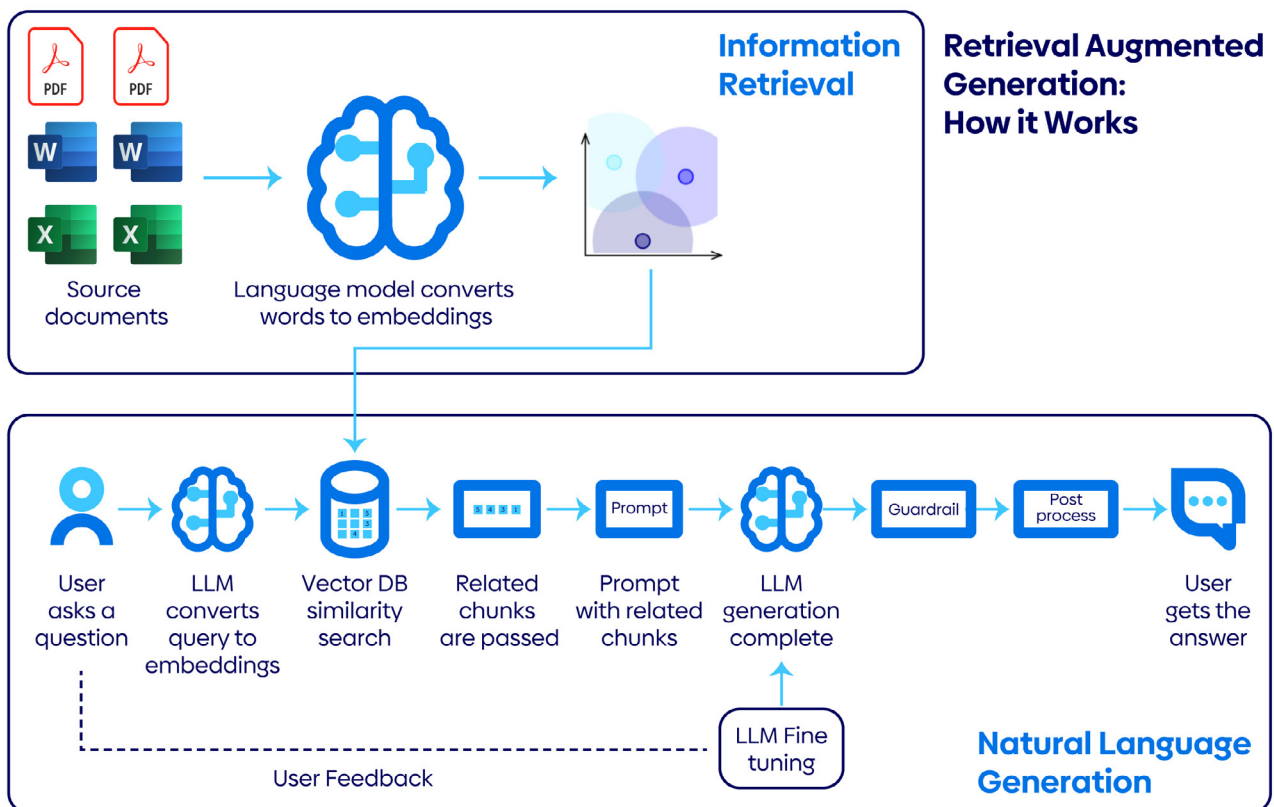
PDF PDF

W W

X X

Source documents

Language model converts words to embeddings

Information Retrieval

Retrieval Augmented Generation: How it Works

1 5 3 4

5 4 3 1

Prompt

Guardrail

Post process

User asks a question

LLM converts query to embeddings

Vector DB similarity search

Related chunks are passed

Prompt with related chunks

LLM generation complete

User gets the answer

LLM Fine tuning

User Feedback

Natural Language Generation